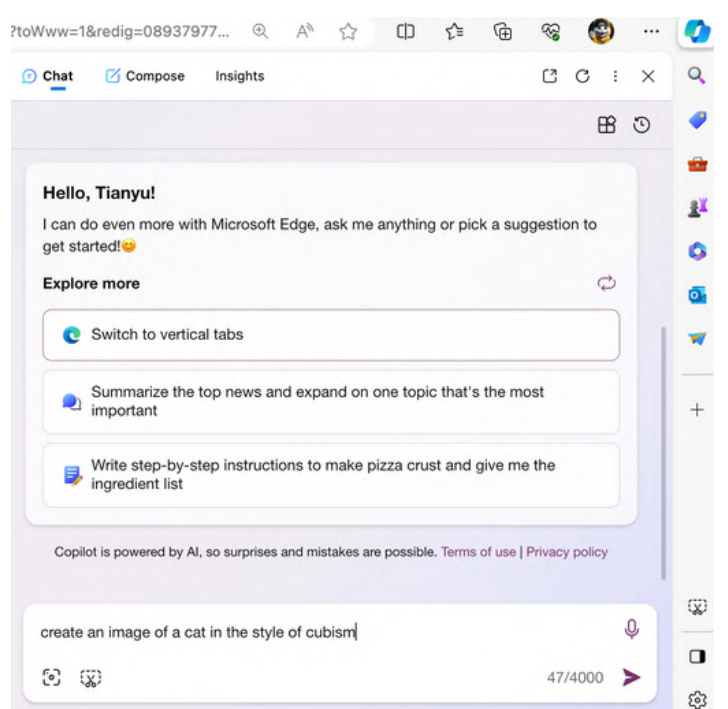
?toWww=1&redig=08937977...

Chat Compose Insights

Hello, Tianyu!

I can do even more with Microsoft Edge, ask me anything or pick a suggestion to get started!😊

Explore more

Switch to vertical tabs

Summarize the top news and expand on one topic that's the most important

Write step-by-step instructions to make pizza crust and give me the ingredient list

Copilot is powered by AI, so surprises and mistakes are possible. Terms of use | Privacy policy

create an image of a cat in the style of cubism

47/4000